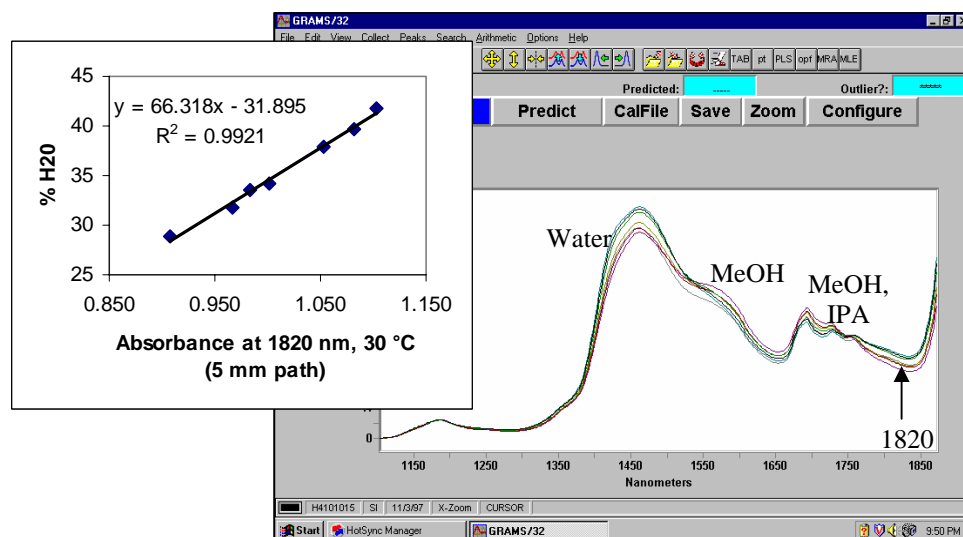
GRAMS/32

File Edit View Collect Peaks Search Arithmetic Options Help

TAB pt PLS opf MRA MLE

Predicted: ----- Outlier?: *****

Predict CalFile Save Zoom Configure

45
40
35
30
25

% H20

y = 66.318x - 31.895
$R^2 = 0.9921$

0.850 0.950 1.050 1.150

Absorbance at 1820 nm, 30 °C
(5 mm path)

Water

MeOH

MeOH,
IPA

1820

0

1150 1250 1350 1450 1550 1650 1750 1850

Nanometers

H4101015 SI 11/3/97 X-Zoom CURSOR

Start HotSync Manager GRAMS/32 9:50 PM